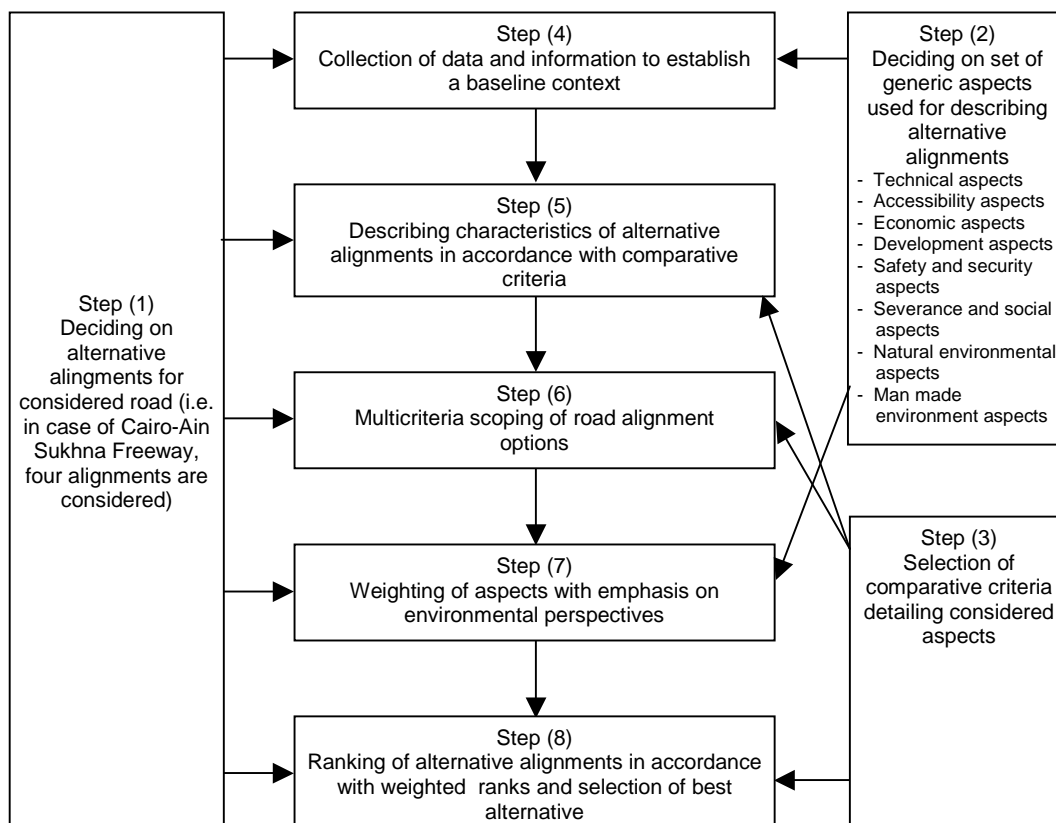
Step (1)
Deciding on alternative alingments for considered road (i.e. in case of Cairo-Ain Sukhna Freeway, four alignments are considered)

Step (4)
Collection of data and information to establish a baseline context

Step (5)
Describing characteristics of alternative alignments in accordance with comparative criteria

Step (6)
Multicriteria scoping of road alignment options

Step (7)
Weighting of aspects with emphasis on environmental perspectives

Step (8)
Ranking of alternative alignments in accordance with weighted ranks and selection of best alternative

Step (2)
Deciding on set of generic aspects used for describing alternative alignments
- Technical aspects
- Accessibility aspects
- Economic aspects
- Development aspects
- Safety and security aspects
- Severance and social aspects
- Natural environmental aspects
- Man made environment aspects

Step (3)
Selection of comparative criteria detailing considered aspects